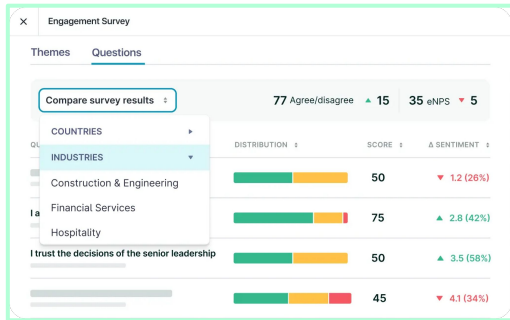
× Engagement Survey

Themes Questions

Compare survey results

77 Agree/disagree ▲ 15 | 35 eNPS ▼ 5

COUNTRIES ▸

INDUSTRIES ▾

Construction & Engineering

Financial Services

Hospitality

| QU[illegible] | DISTRIBUTION ⇕ | SCORE ⇕ | Δ SENTIMENT ⇕ |
|---|---|---|---|
| | | 50 | ▼ 1.2 (26%) |
| I a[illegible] | | 75 | ▲ 2.8 (42%) |
| I trust the decisions of the senior leadership | | 50 | ▲ 3.5 (58%) |
| | | 45 | ▼ 4.1 (34%) |